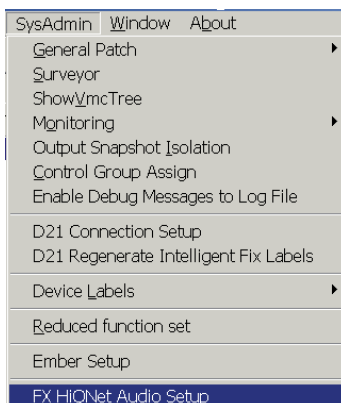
SysAdmin Window About

General Patch
Surveyor
ShowVmcTree
Monitoring
Output Snapshot Isolation
Control Group Assign
Enable Debug Messages to Log File

D21 Connection Setup
D21 Regenerate Intelligent Fix Labels

Device Labels

Reduced function set

Ember Setup

FX HiQNet Audio Setup